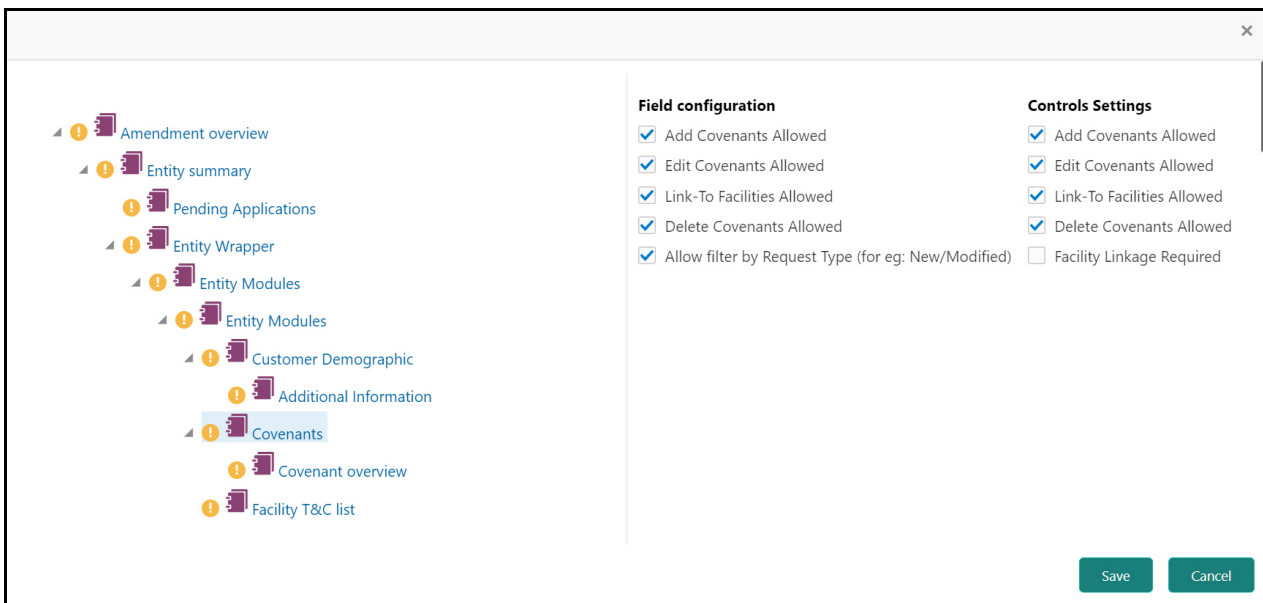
×

Amendment overview
Entity summary
Pending Applications
Entity Wrapper
Entity Modules
Entity Modules
Customer Demographic
Additional Information
Covenants
Covenant overview
Facility T&C list

Field configuration
Add Covenants Allowed
Edit Covenants Allowed
Link-To Facilities Allowed
Delete Covenants Allowed
Allow filter by Request Type (for eg: New/Modified)

Controls Settings
Add Covenants Allowed
Edit Covenants Allowed
Link-To Facilities Allowed
Delete Covenants Allowed
Facility Linkage Required

Save
Cancel